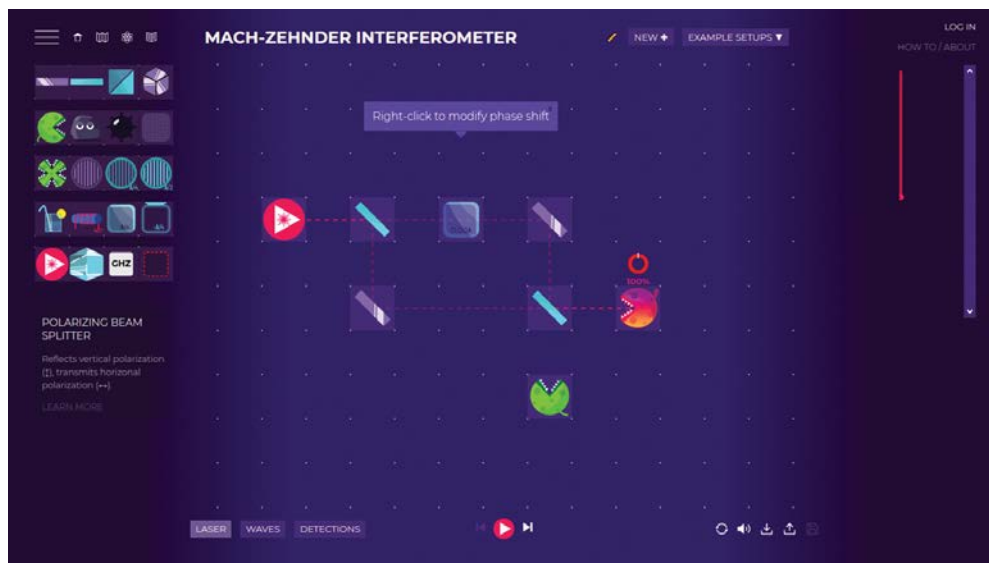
MACH-ZEHNDER INTERFEROMETER

NEW + EXAMPLE SETUPS ▼

LOG IN
HOW TO / ABOUT

Right-click to modify phase shift

CHZ

100%

POLARIZING BEAM SPLITTER

Reflects vertical polarization (↕), transmits horizonal polarization (↔).

LEARN MORE

LASER WAVES DETECTIONS